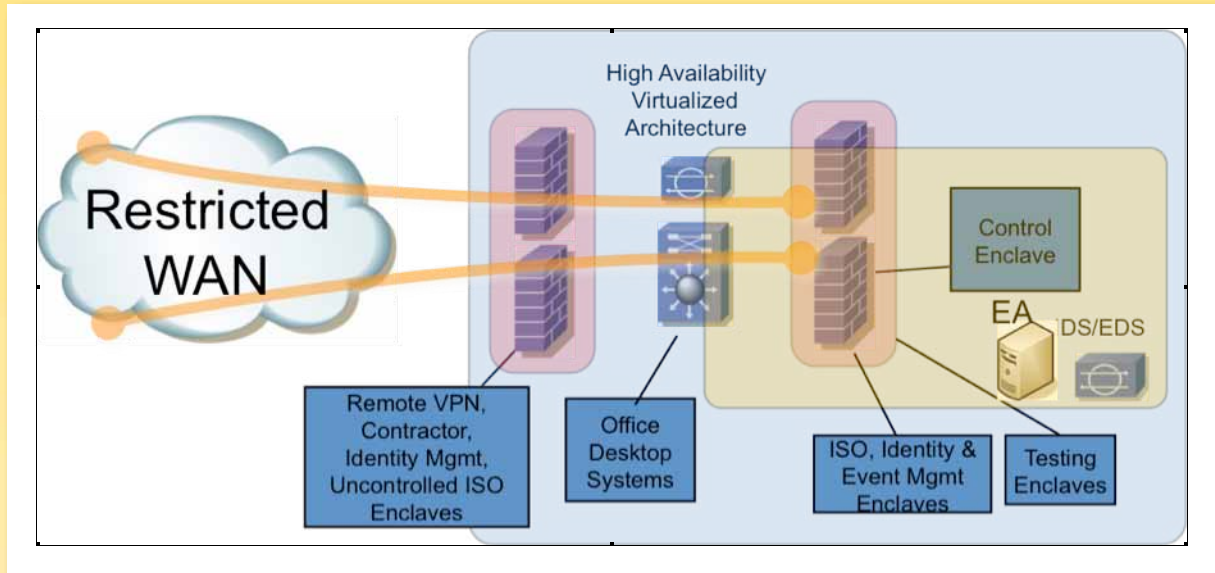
Restricted WAN

High Availability Virtualized Architecture

Control Enclave

EA

IDS/EDS

Remote VPN, Contractor, Identity Mgmt, Uncontrolled ISO Enclaves

Office Desktop Systems

ISO, Identity & Event Mgmt Enclaves

Testing Enclaves